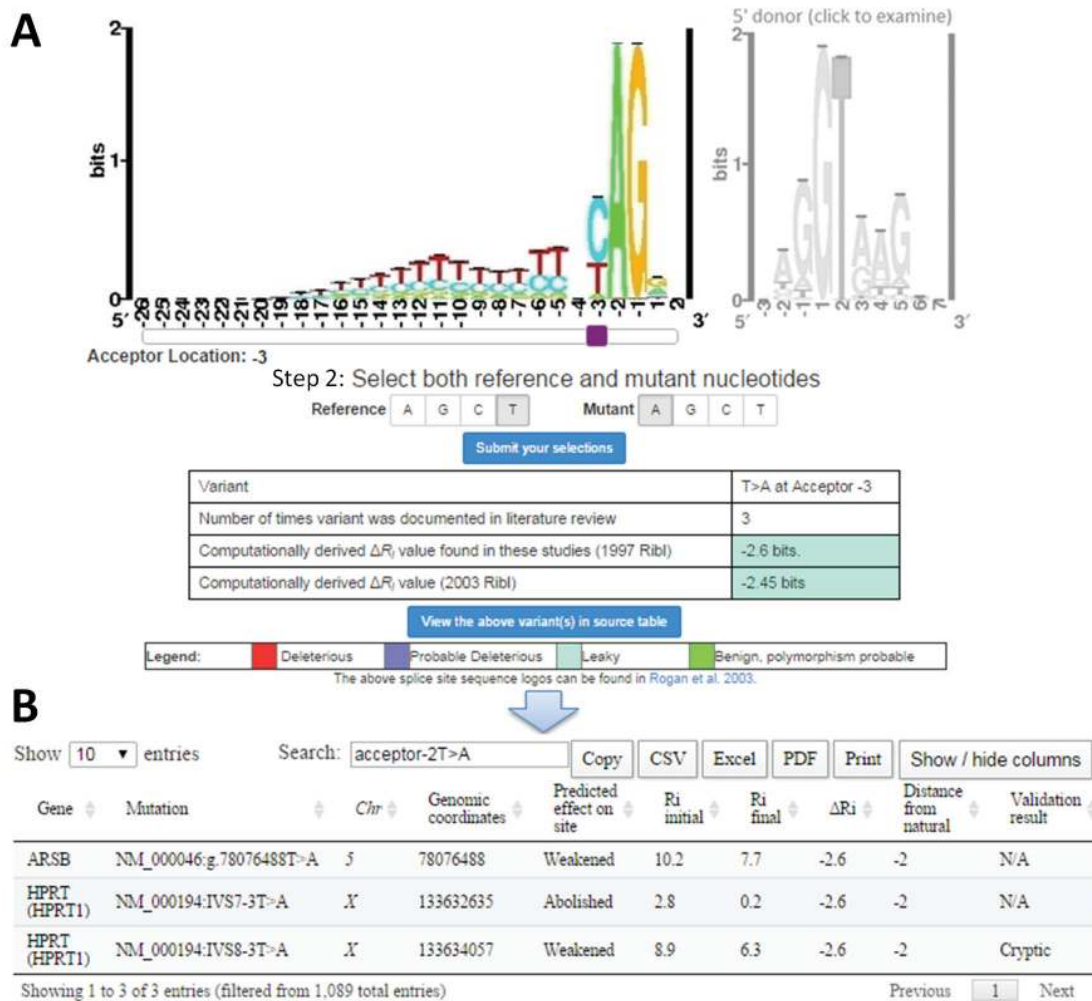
A

2
bits
1
0
5′ -26 -25 -24 -23 -22 -21 -20 -19 -18 -17 -16 -15 -14 -13 -12 -11 -10 -9 -8 -7 -6 -5 -4 -3 -2 -1 1 2 3′

Acceptor Location: -3

5' donor (click to examine)
2
bits
1
0
5′ -3 -2 -1 1 2 3 4 5 6 7 3′

Step 2: Select both reference and mutant nucleotides

Reference A G C T Mutant A G C T

Submit your selections

| Variant | T>A at Acceptor -3 |
|---|---|
| Number of times variant was documented in literature review | 3 |
| Computationally derived $\Delta R_i$ value found in these studies (1997 Ribl) | -2.6 bits. |
| Computationally derived $\Delta R_i$ value (2003 Ribl) | -2.45 bits |

View the above variant(s) in source table

Legend: Deleterious Probable Deleterious Leaky Benign, polymorphism probable

The above splice site sequence logos can be found in Rogan et al. 2003.

B

Show 10 entries Search: acceptor-2T>A Copy CSV Excel PDF Print Show / hide columns

| Gene | Mutation | Chr | Genomic coordinates | Predicted effect on site | Ri initial | Ri final | ΔRi | Distance from natural | Validation result |
|---|---|---|---|---|---|---|---|---|---|
| ARSB | NM_000046:g.78076488T>A | 5 | 78076488 | Weakened | 10.2 | 7.7 | -2.6 | -2 | N/A |
| HPRT (HPRT1) | NM_000194:IVS7-3T>A | X | 133632635 | Abolished | 2.8 | 0.2 | -2.6 | -2 | N/A |
| HPRT (HPRT1) | NM_000194:IVS8-3T>A | X | 133634057 | Weakened | 8.9 | 6.3 | -2.6 | -2 | Cryptic |

Showing 1 to 3 of 3 entries (filtered from 1,089 total entries)

Previous 1 Next